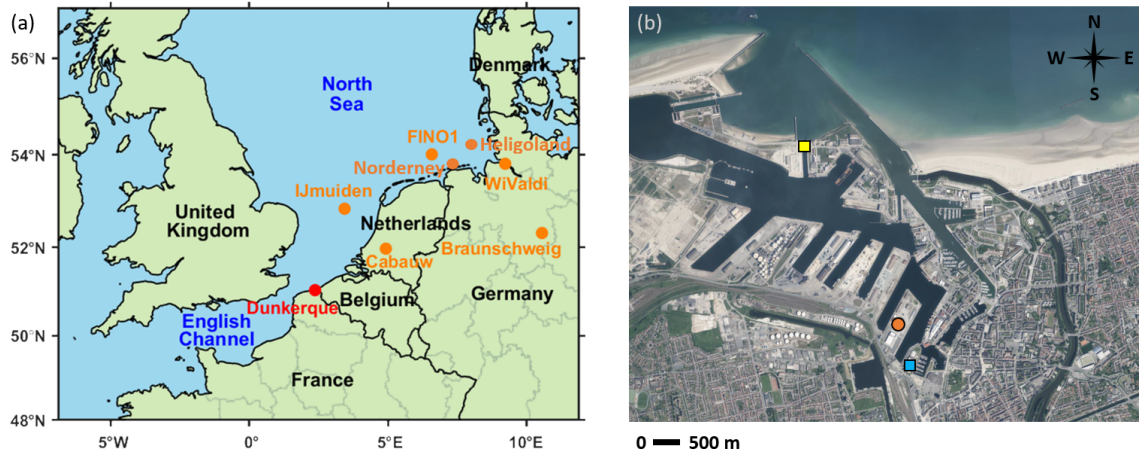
(a)

56°N
54°N
52°N
50°N
48°N

5°W 0° 5°E 10°E

North Sea
Denmark
FINO1
Heligoland
Norderney
WiValdi
IJmuiden
United Kingdom
Netherlands
Braunschweig
Cabauw
Dunkerque
Belgium
Germany
English Channel
France

(b)

N
W E
S

0 500 m